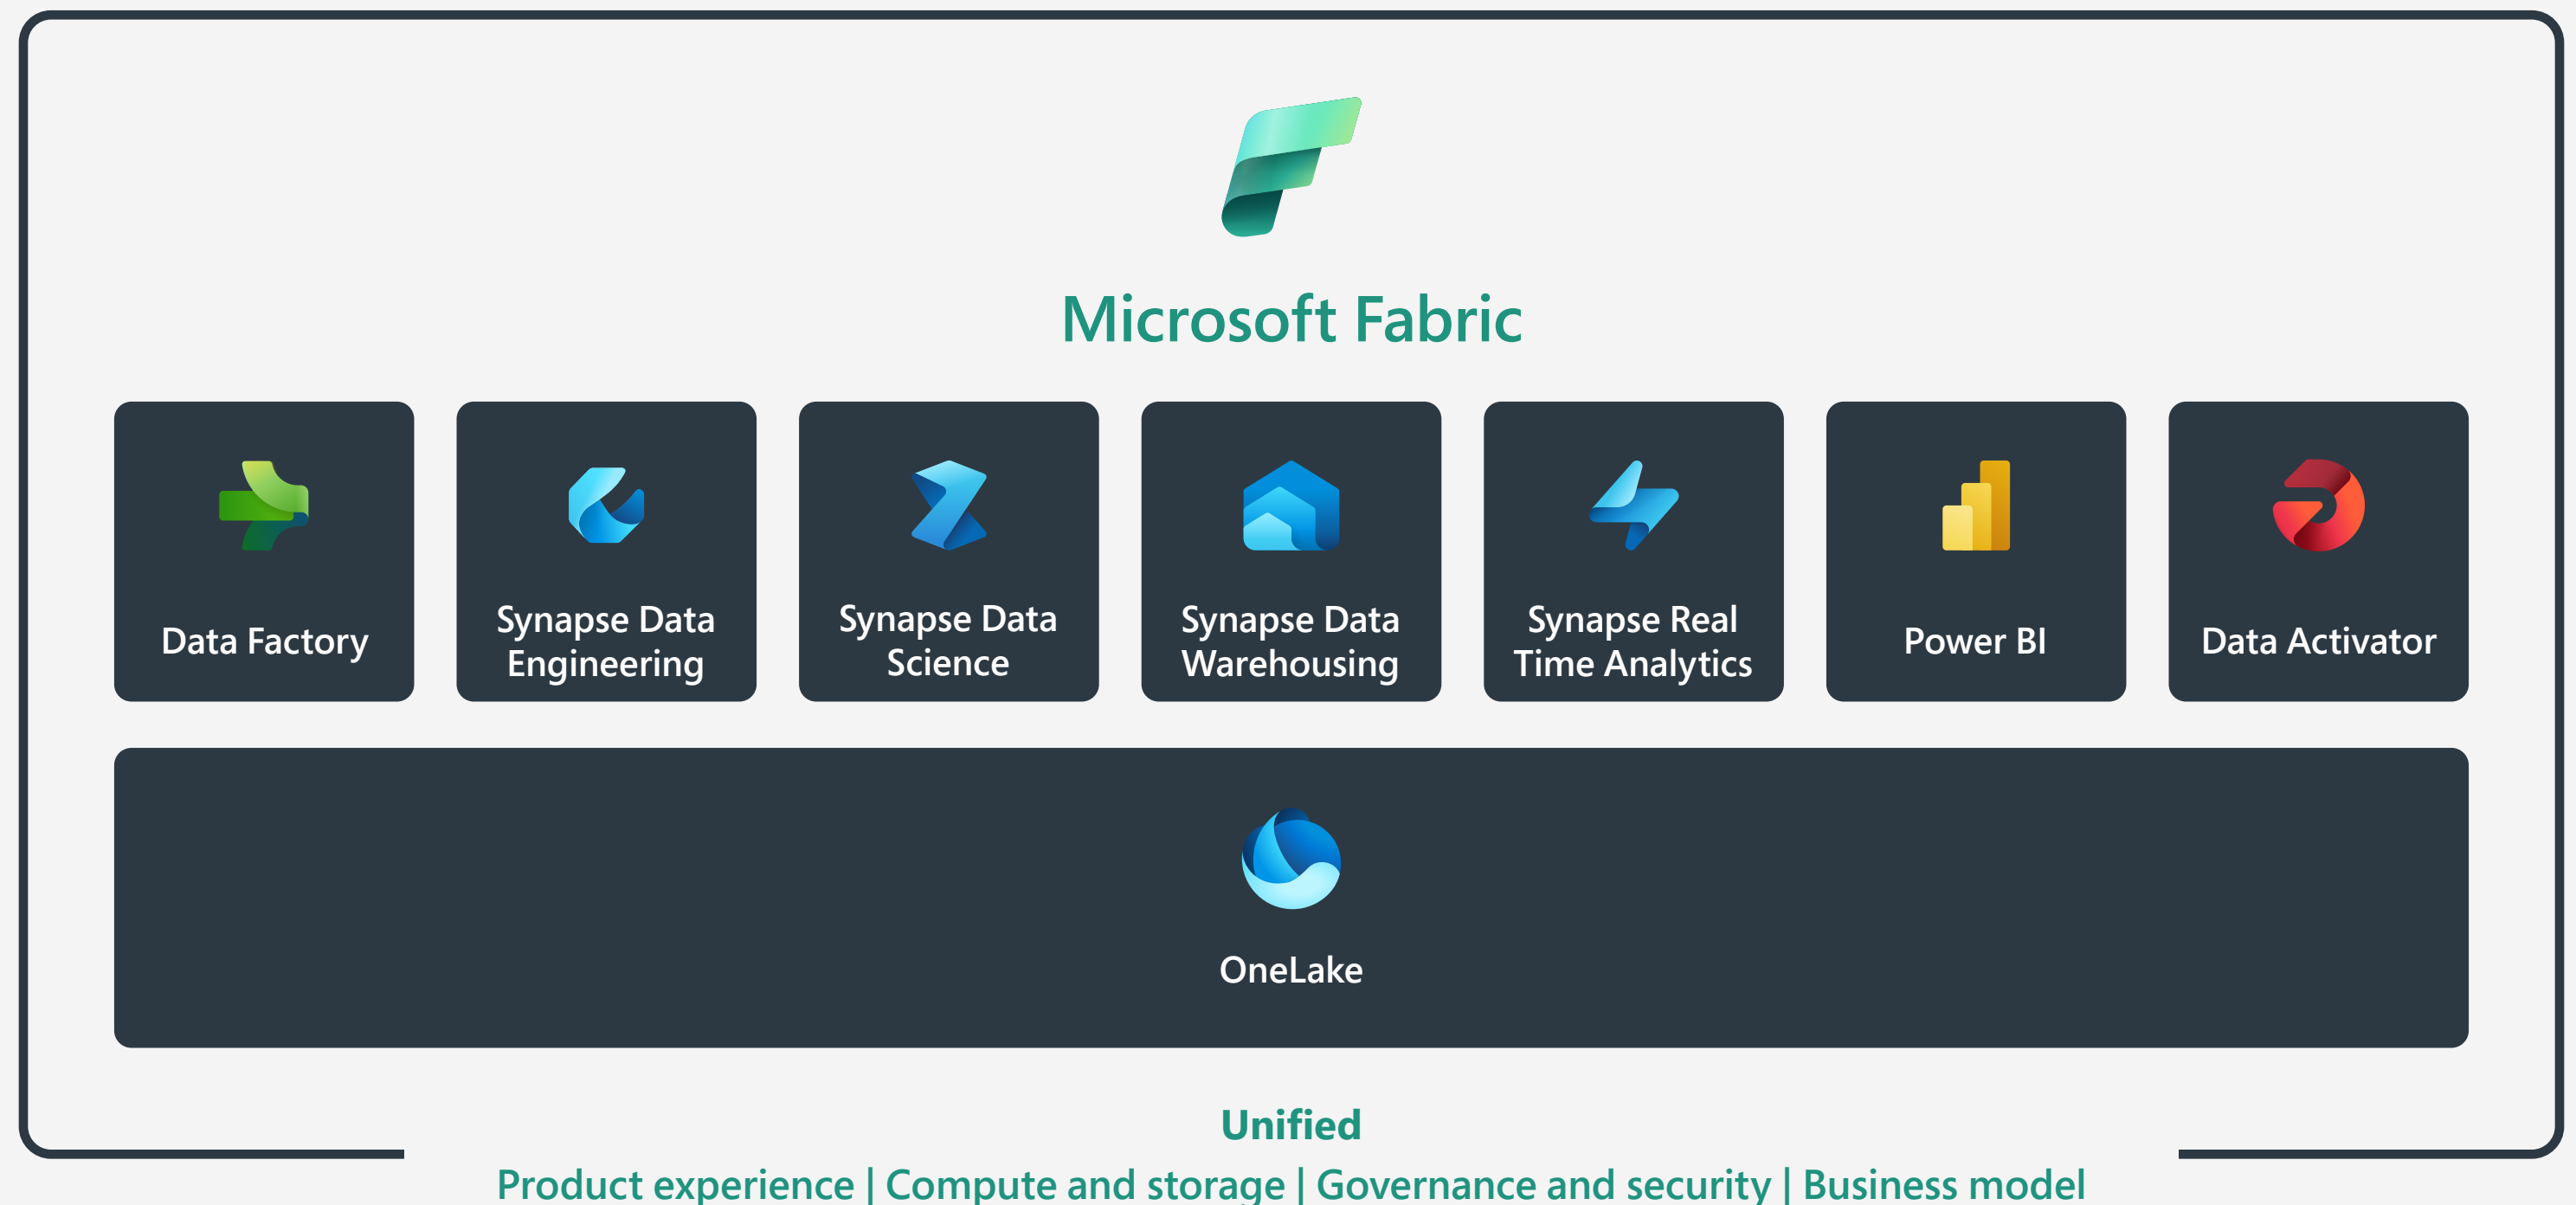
Microsoft Fabric

Data Factory

Synapse Data Engineering

Synapse Data Science

Synapse Data Warehousing

Synapse Real Time Analytics

Power BI

Data Activator

OneLake

Unified

Product experience | Compute and storage | Governance and security | Business model